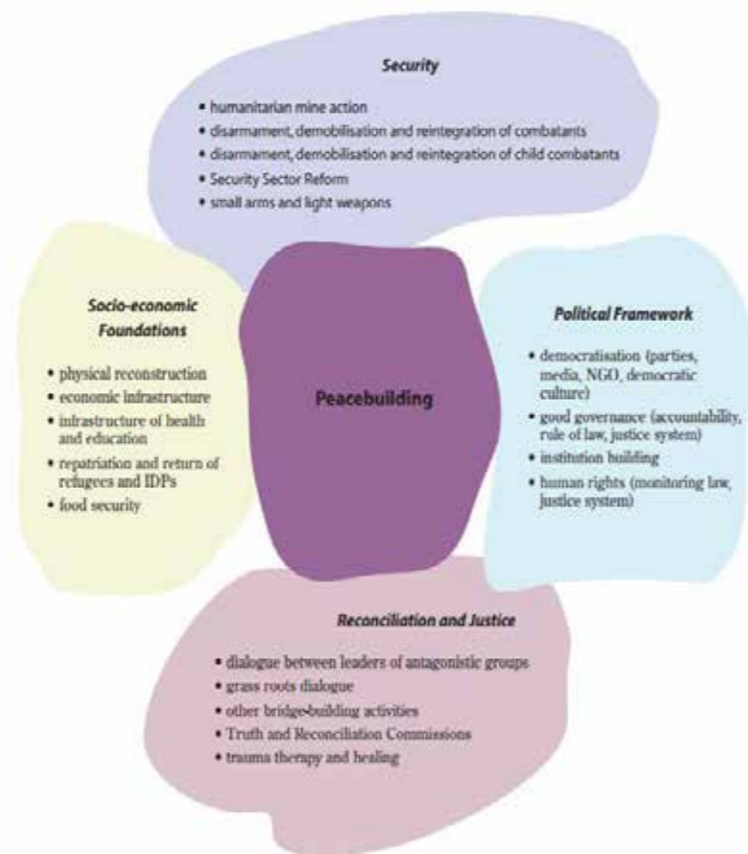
Security

• humanitarian mine action
• disarmament, demobilisation and reintegration of combatants
• disarmament, demobilisation and reintegration of child combatants
• Security Sector Reform
• small arms and light weapons

Socio-economic Foundations

• physical reconstruction
• economic infrastructure
• infrastructure of health and education
• repatriation and return of refugees and IDPs
• food security

Peacebuilding

Political Framework

• democratisation (parties, media, NGO, democratic culture)
• good governance (accountability, rule of law, justice system)
• institution building
• human rights (monitoring law, justice system)

Reconciliation and Justice

• dialogue between leaders of antagonistic groups
• grass roots dialogue
• other bridge-building activities
• Truth and Reconciliation Commissions
• trauma therapy and healing